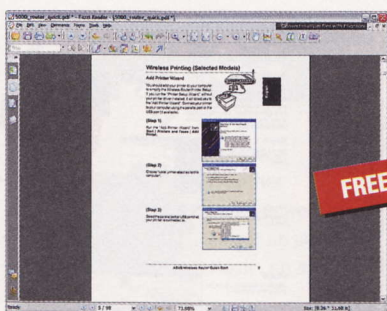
5000_router_quick.pdf - Foxit Reader - [5000_router_quick.pdf]

File Edit View Comments Tools Help

Wireless Printing (Selected Models)

Add Printer Wizard

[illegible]

English

(Step 1)

Run the "Add Printer Wizard" from Start / Printers and Faxes / Add Printer.

(Step 2)

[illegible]

(Step 3)

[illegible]

FREE

Ready

5 / 98

71.00%